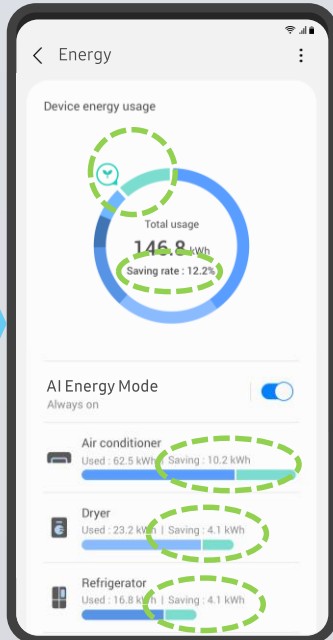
Energy

Device energy usage

Total usage
146.8 kWh
Saving rate : 12.2%

AI Energy Mode
Always on

Air conditioner
Used : 62.5 kWh | Saving : 10.2 kWh

Dryer
Used : 23.2 kWh | Saving : 4.1 kWh

Refrigerator
Used : 16.8 kWh | Saving : 4.1 kWh